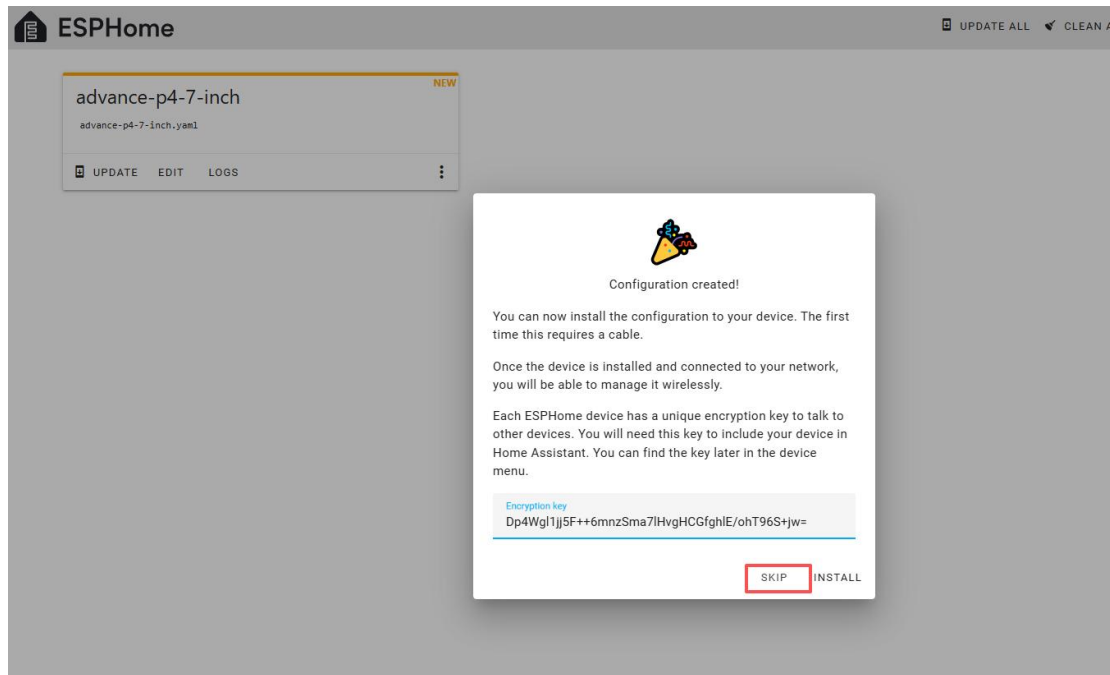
ESPHome

UPDATE ALL CLEAN A

NEW

advance-p4-7-inch

advance-p4-7-inch.yaml

UPDATE EDIT LOGS

Configuration created!

You can now install the configuration to your device. The first time this requires a cable.

Once the device is installed and connected to your network, you will be able to manage it wirelessly.

Each ESPHome device has a unique encryption key to talk to other devices. You will need this key to include your device in Home Assistant. You can find the key later in the device menu.

Encryption key
Dp4Wgl1jj5F++6mnzSma7lHvgHCGfghlE/ohT96S+jw=

SKIP INSTALL